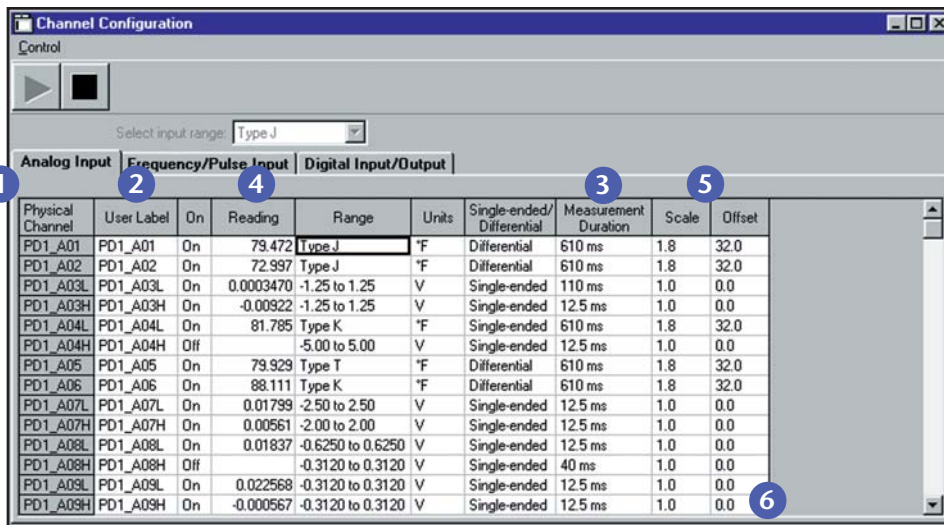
Channel Configuration

Control

Select input range: Type J

Analog Input | Frequency/Pulse Input | Digital Input/Output

1 2 4 3 5

| Physical Channel | User Label | On | Reading | Range | Units | Single-ended/ Differential | Measurement Duration | Scale | Offset |
|---|---|---|---|---|---|---|---|---|---|
| PD1_A01 | PD1_A01 | On | 79.472 | Type J | °F | Differential | 610 ms | 1.8 | 32.0 |
| PD1_A02 | PD1_A02 | On | 72.997 | Type J | °F | Differential | 610 ms | 1.8 | 32.0 |
| PD1_A03L | PD1_A03L | On | 0.0003470 | -1.25 to 1.25 | V | Single-ended | 110 ms | 1.0 | 0.0 |
| PD1_A03H | PD1_A03H | On | -0.00922 | -1.25 to 1.25 | V | Single-ended | 12.5 ms | 1.0 | 0.0 |
| PD1_A04L | PD1_A04L | On | 81.785 | Type K | °F | Single-ended | 610 ms | 1.8 | 32.0 |
| PD1_A04H | PD1_A04H | Off | | -5.00 to 5.00 | V | Single-ended | 12.5 ms | 1.0 | 0.0 |
| PD1_A05 | PD1_A05 | On | 79.929 | Type T | °F | Differential | 610 ms | 1.8 | 32.0 |
| PD1_A06 | PD1_A06 | On | 88.111 | Type K | °F | Differential | 610 ms | 1.8 | 32.0 |
| PD1_A07L | PD1_A07L | On | 0.01799 | -2.50 to 2.50 | V | Single-ended | 12.5 ms | 1.0 | 0.0 |
| PD1_A07H | PD1_A07H | On | 0.00561 | -2.00 to 2.00 | V | Single-ended | 12.5 ms | 1.0 | 0.0 |
| PD1_A08L | PD1_A08L | On | 0.01837 | -0.6250 to 0.6250 | V | Single-ended | 12.5 ms | 1.0 | 0.0 |
| PD1_A08H | PD1_A08H | Off | | -0.3120 to 0.3120 | V | Single-ended | 40 ms | 1.0 | 0.0 |
| PD1_A09L | PD1_A09L | On | 0.022568 | -0.3120 to 0.3120 | V | Single-ended | 12.5 ms | 1.0 | 0.0 |
| PD1_A09H | PD1_A09H | On | -0.000567 | -0.3120 to 0.3120 | V | Single-ended | 12.5 ms | 1.0 | 0.0 |

6